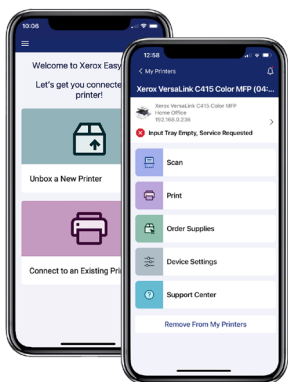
10:06

Welcome to Xerox Easy

Let's get you connecte printer!

Unbox a New Printer

Connect to an Existing Pri

12:58

< My Printers

Xerox VersaLink C415 Color MFP (04:

Xerox VersaLink C415 Color MFP
Home Office
192.168.0.236

Input Tray Empty, Service Requested

Scan

Print

Order Supplies

Device Settings

Support Center

Remove From My Printers